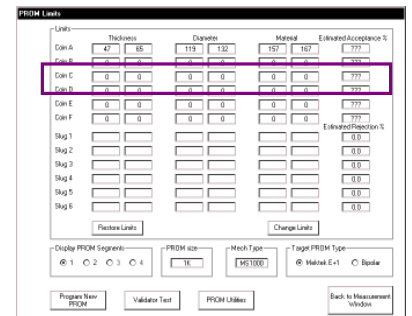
PROM Limits

Limits

| | Thickness | | Diameter | | Material | | Estimated Acceptance % |
|---|---|---|---|---|---|---|---|
| Coin A | 47 | 65 | 119 | 132 | 157 | 167 | ??? |
| Coin B | 0 | 0 | 0 | 0 | 0 | 0 | ??? |
| Coin C | 0 | 0 | 0 | 0 | 0 | 0 | ??? |
| Coin D | 0 | 0 | 0 | 0 | 0 | 0 | ??? |
| Coin E | 0 | 0 | 0 | 0 | 0 | 0 | ??? |
| Coin F | 0 | 0 | 0 | 0 | 0 | 0 | ??? |

Estimated Rejection %

| | | | | | | | |
|---|---|---|---|---|---|---|---|
| Slug 1 | | | | | | | 0.0 |
| Slug 2 | | | | | | | 0.0 |
| Slug 3 | | | | | | | 0.0 |
| Slug 4 | | | | | | | 0.0 |
| Slug 5 | | | | | | | 0.0 |
| Slug 6 | | | | | | | 0.0 |

Restore Limits

Change Limits

Display PROM Segments
1 2 3 4

PROM size
1K

Mech Type
MS1000

Target PROM Type
Mektek E+1 Bipolar

Program New PROM

Validator Test

PROM Utilities

Back to Measurement Window